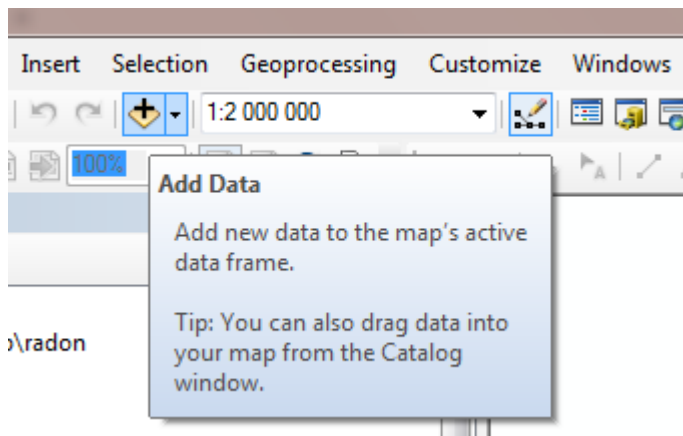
Insert Selection Geoprocessing Customize Windows

1:2 000 000

100%

Add Data

Add new data to the map's active data frame.

Tip: You can also drag data into your map from the Catalog window.

›\radon